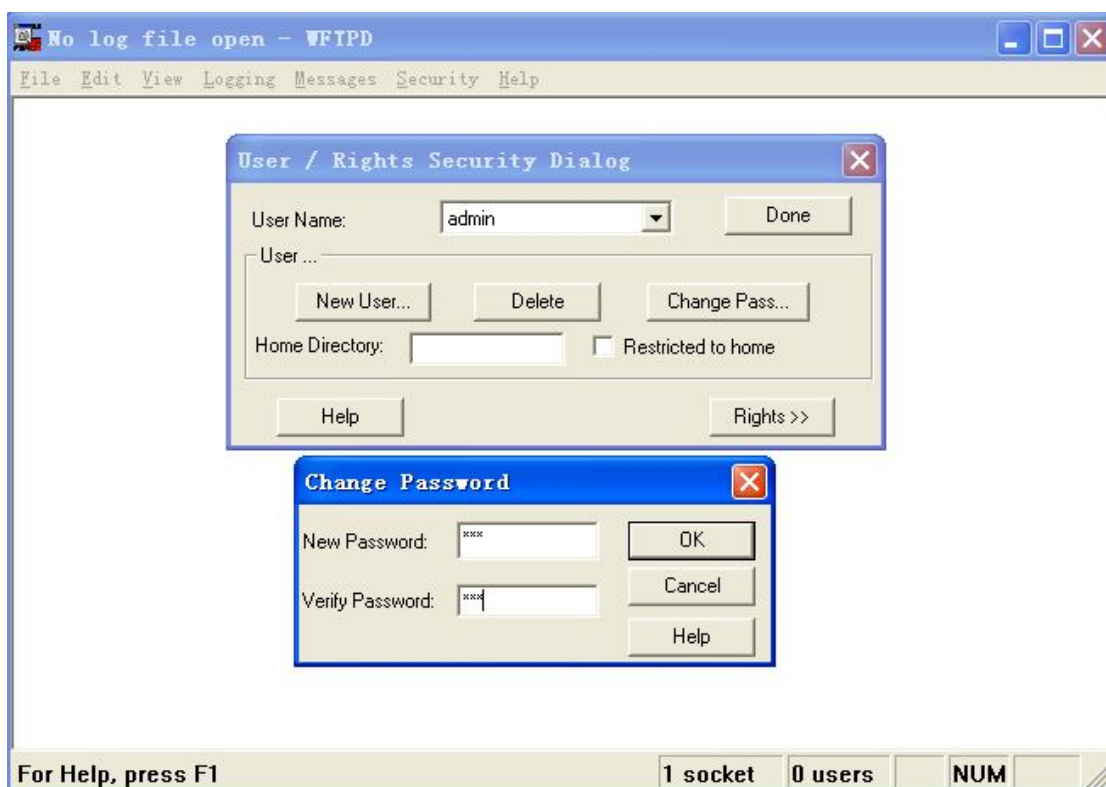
No log file open - WFTPD

File Edit View Logging Messages Security Help

User / Rights Security Dialog

User Name: admin

Done

User ...

New User...

Delete

Change Pass...

Home Directory:

Restricted to home

Help

Rights >>

Change Password

New Password: ***

OK

Cancel

Verify Password: ***

Help

For Help, press F1

1 socket

0 users

NUM